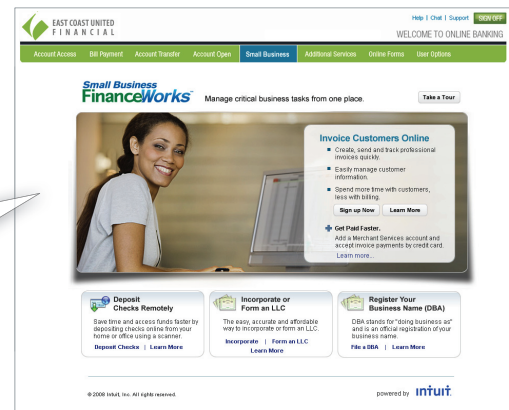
EAST COAST UNITED FINANCIAL

Help | Chat | Support SIGN OFF

WELCOME TO ONLINE BANKING

Account Access Bill Payment Account Transfer Account Open Small Business Additional Services Online Forms User Options

Small Business FinanceWorks™ Manage critical business tasks from one place.

Take a Tour

Invoice Customers Online

Create, send and track professional invoices quickly.

Easily manage customer information.

Spend more time with customers, less with billing.

Sign up Now Learn More

Get Paid Faster.

Add a Merchant Services account and accept invoice payments by credit card.

Learn more...

Deposit Checks Remotely

Save time and access funds faster by depositing checks online from your home or office using a scanner.

Deposit Checks | Learn More

Incorporate or Form an LLC

The easy, accurate and affordable way to incorporate or form an LLC.

Incorporate | Form an LLC

Learn More

Register Your Business Name (DBA)

DBA stands for "doing business as" and is an official registration of your business name.

File a DBA | Learn More

© 2009 Intuit, Inc. All rights reserved.

powered by intuit.